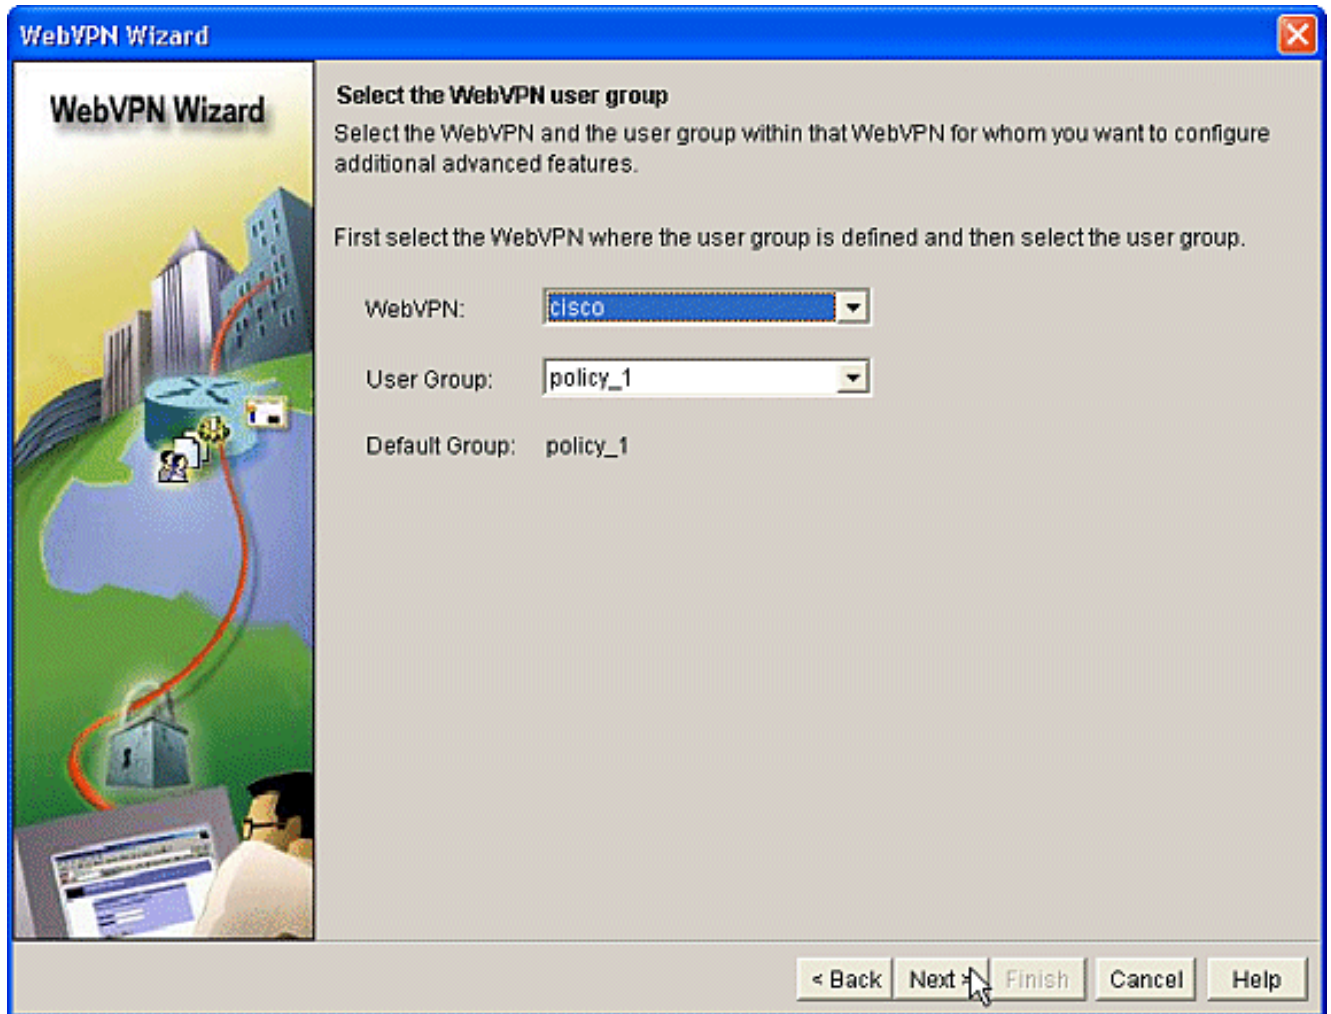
WebVPN Wizard

WebVPN Wizard

Select the WebVPN user group

Select the WebVPN and the user group within that WebVPN for whom you want to configure additional advanced features.

First select the WebVPN where the user group is defined and then select the user group.

WebVPN: cisco

User Group: policy_1

Default Group: policy_1

< Back Next > Finish Cancel Help